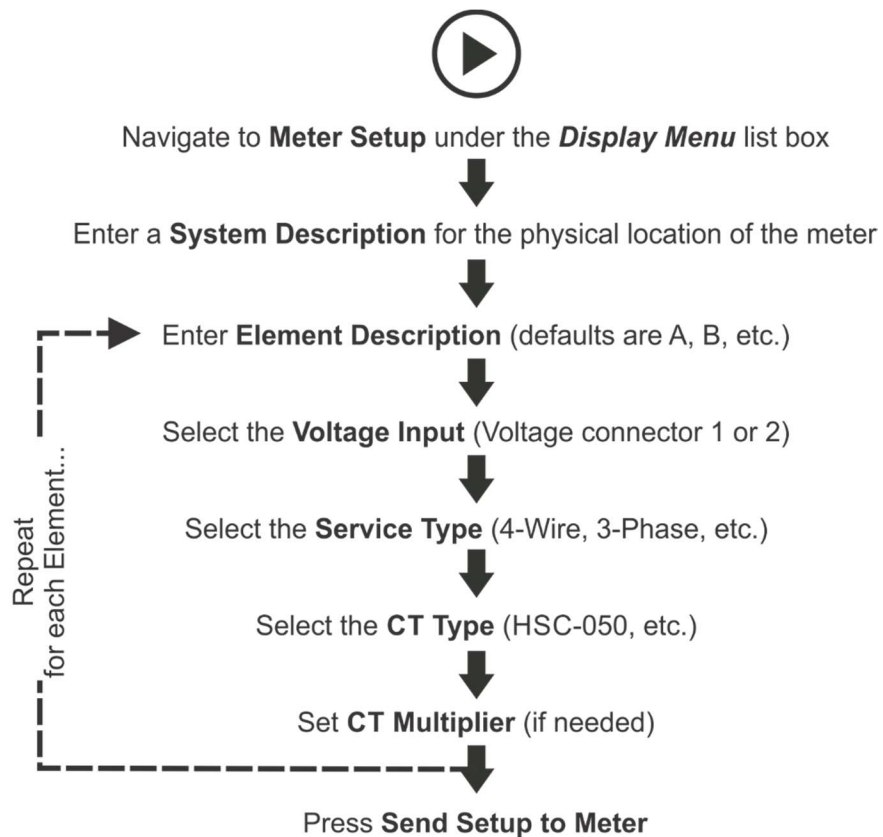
Navigate to Meter Setup under the Display Menu list box

Enter a System Description for the physical location of the meter

Enter Element Description (defaults are A, B, etc.)

Select the Voltage Input (Voltage connector 1 or 2)

Select the Service Type (4-Wire, 3-Phase, etc.)

Select the CT Type (HSC-050, etc.)

Set CT Multiplier (if needed)

Press Send Setup to Meter

Repeat for each Element...